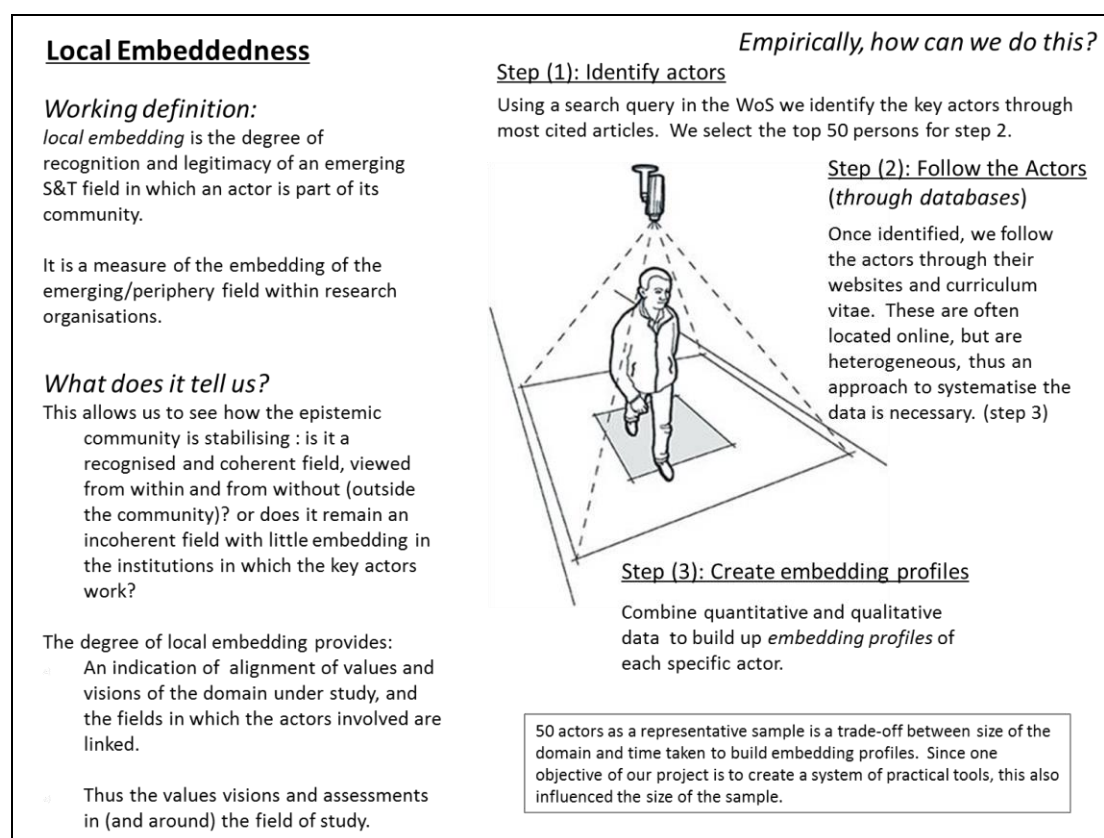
**Local Embeddedness**

*Working definition:*
*local embedding* is the degree of recognition and legitimacy of an emerging S&T field in which an actor is part of its community.

It is a measure of the embedding of the emerging/periphery field within research organisations.

*What does it tell us?*
This allows us to see how the epistemic community is stabilising : is it a recognised and coherent field, viewed from within and from without (outside the community)? or does it remain an incoherent field with little embedding in the institutions in which the key actors work?

The degree of local embedding provides:
An indication of alignment of values and visions of the domain under study, and the fields in which the actors involved are linked.

Thus the values visions and assessments in (and around) the field of study.

*Empirically, how can we do this?*

Step (1): Identify actors
Using a search query in the WoS we identify the key actors through most cited articles. We select the top 50 persons for step 2.

Step (2): Follow the Actors (*through databases*)
Once identified, we follow the actors through their websites and curriculum vitae. These are often located online, but are heterogeneous, thus an approach to systematise the data is necessary. (step 3)

Step (3): Create embedding profiles
Combine quantitative and qualitative data to build up *embedding profiles* of each specific actor.

50 actors as a representative sample is a trade-off between size of the domain and time taken to build embedding profiles. Since one objective of our project is to create a system of practical tools, this also influenced the size of the sample.